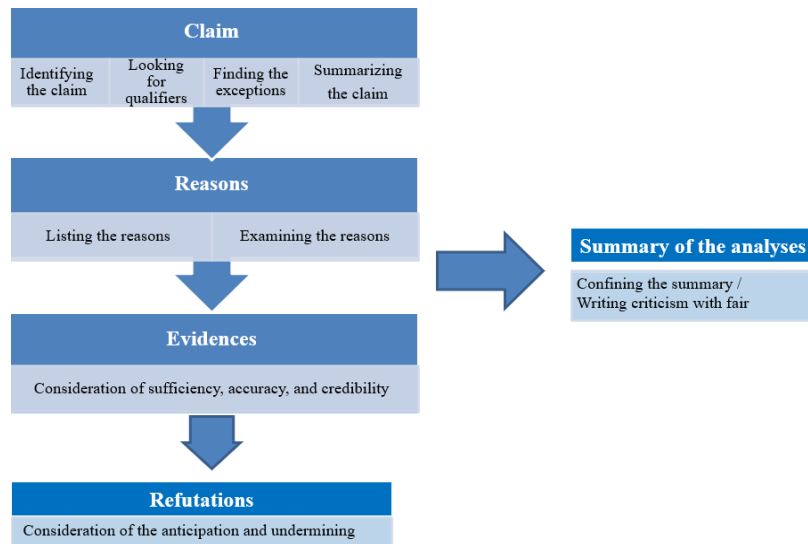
Claim

Identifying the claim

Looking for qualifiers

Finding the exceptions

Summarizing the claim

Reasons

Listing the reasons

Examining the reasons

Evidences

Consideration of sufficiency, accuracy, and credibility

Refutations

Consideration of the anticipation and undermining

Summary of the analyses

Confining the summary / Writing criticism with fair